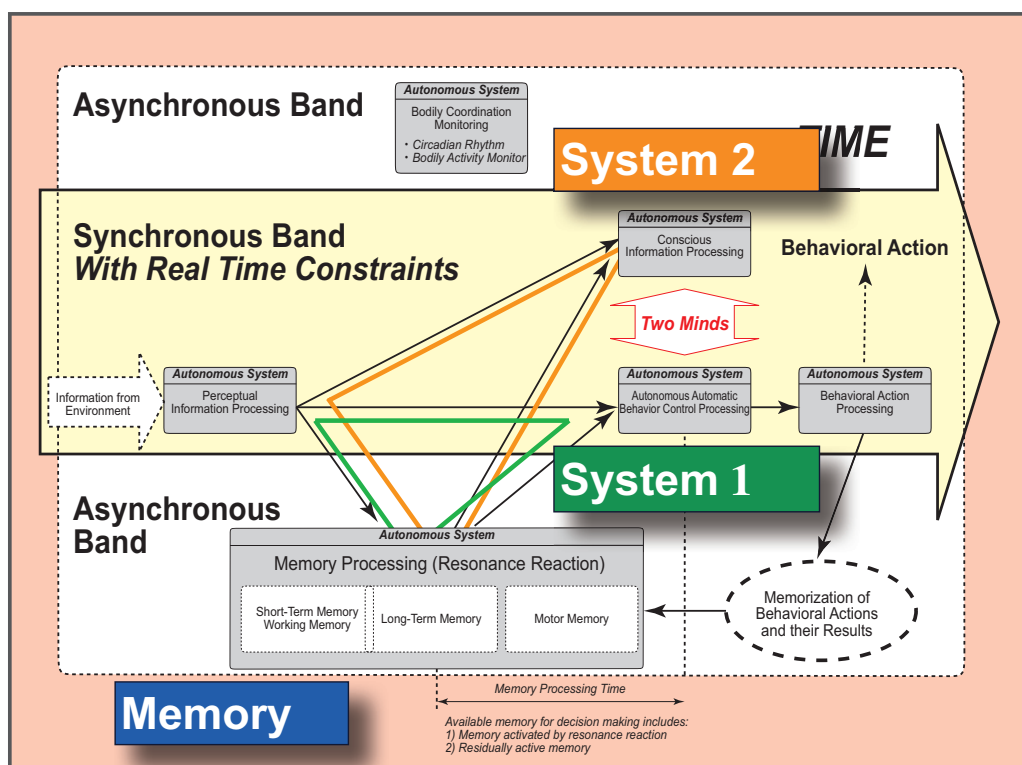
Asynchronous Band

Autonomous System
Bodily Coordination Monitoring
• Circadian Rhythm
• Bodily Activity Monitor

System 2

TIME

Synchronous Band
With Real Time Constraints

Autonomous System
Conscious Information Processing

Behavioral Action

Two Minds

Information from Environment

Autonomous System
Perceptual Information Processing

Autonomous System
Autonomous Automatic Behavior Control Processing

Autonomous System
Behavioral Action Processing

System 1

Asynchronous Band

Autonomous System
Memory Processing (Resonance Reaction)

Short-Term Memory
Working Memory

Long-Term Memory

Motor Memory

Memorization of Behavioral Actions and their Results

Memory

Memory Processing Time

Available memory for decision making includes:
1) Memory activated by resonance reaction
2) Residually active memory